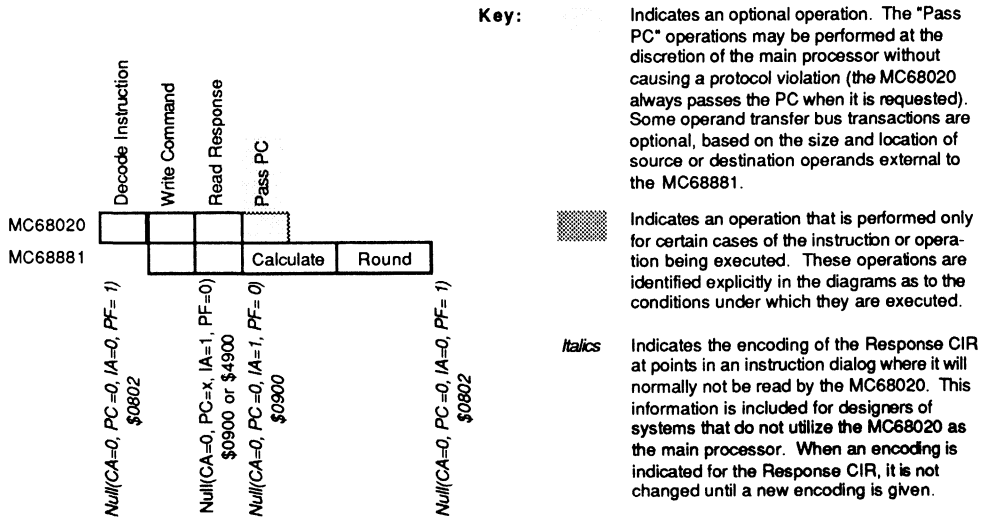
Decode Instruction

Write Command

Read Response

Pass PC

MC68020

MC68881

Calculate

Round

Null(CA=0, PC=0, IA=0, PF= 1) $0802

Null(CA=0, PC=x, IA=1, PF=0) $0900 or $4900

Null(CA=0, PC=0, IA=1, PF= 0) $0900

Null(CA=0, PC=0, IA=0, PF= 1) $0802

Key:

Indicates an optional operation. The "Pass PC" operations may be performed at the discretion of the main processor without causing a protocol violation (the MC68020 always passes the PC when it is requested). Some operand transfer bus transactions are optional, based on the size and location of source or destination operands external to the MC68881.

Indicates an operation that is performed only for certain cases of the instruction or operation being executed. These operations are identified explicitly in the diagrams as to the conditions under which they are executed.

Italics Indicates the encoding of the Response CIR at points in an instruction dialog where it will normally not be read by the MC68020. This information is included for designers of systems that do not utilize the MC68020 as the main processor. When an encoding is indicated for the Response CIR, it is not changed until a new encoding is given.